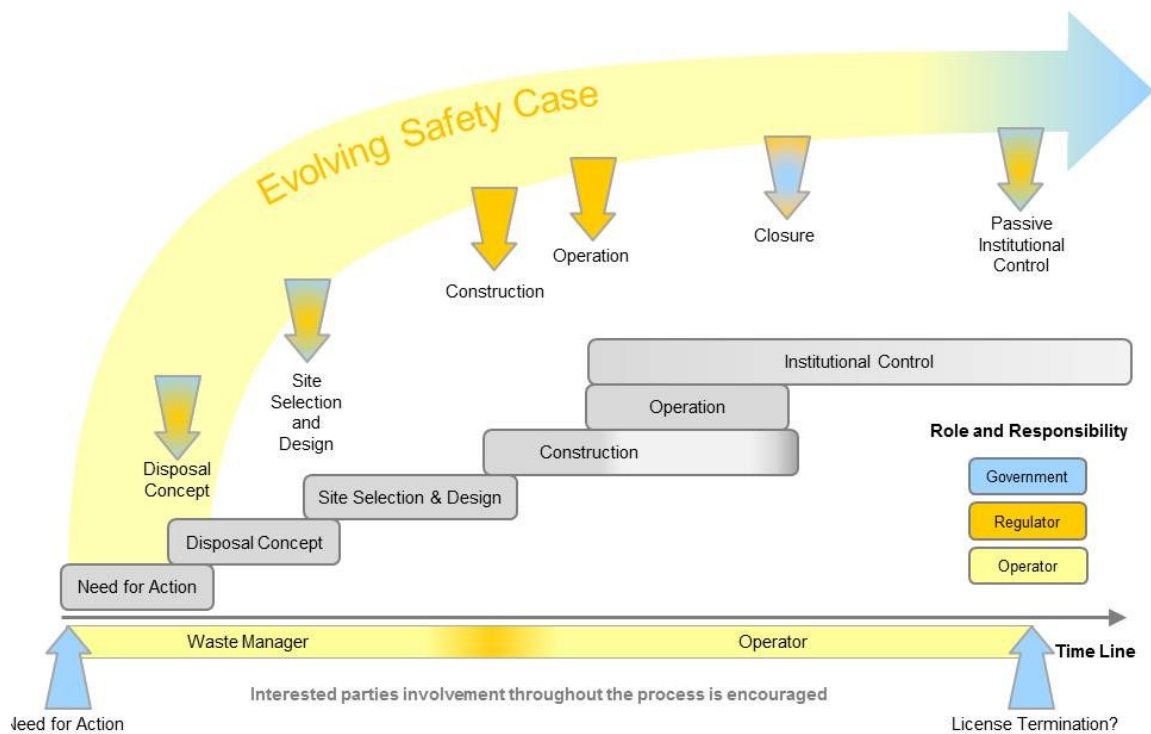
Evolving Safety Case

Construction

Operation

Closure

Passive Institutional Control

Site Selection and Design

Disposal Concept

Institutional Control

Operation

Construction

Site Selection & Design

Disposal Concept

Need for Action

Role and Responsibility

Government

Regulator

Operator

Waste Manager

Operator

Time Line

Interested parties involvement throughout the process is encouraged

leed for Action

License Termination?